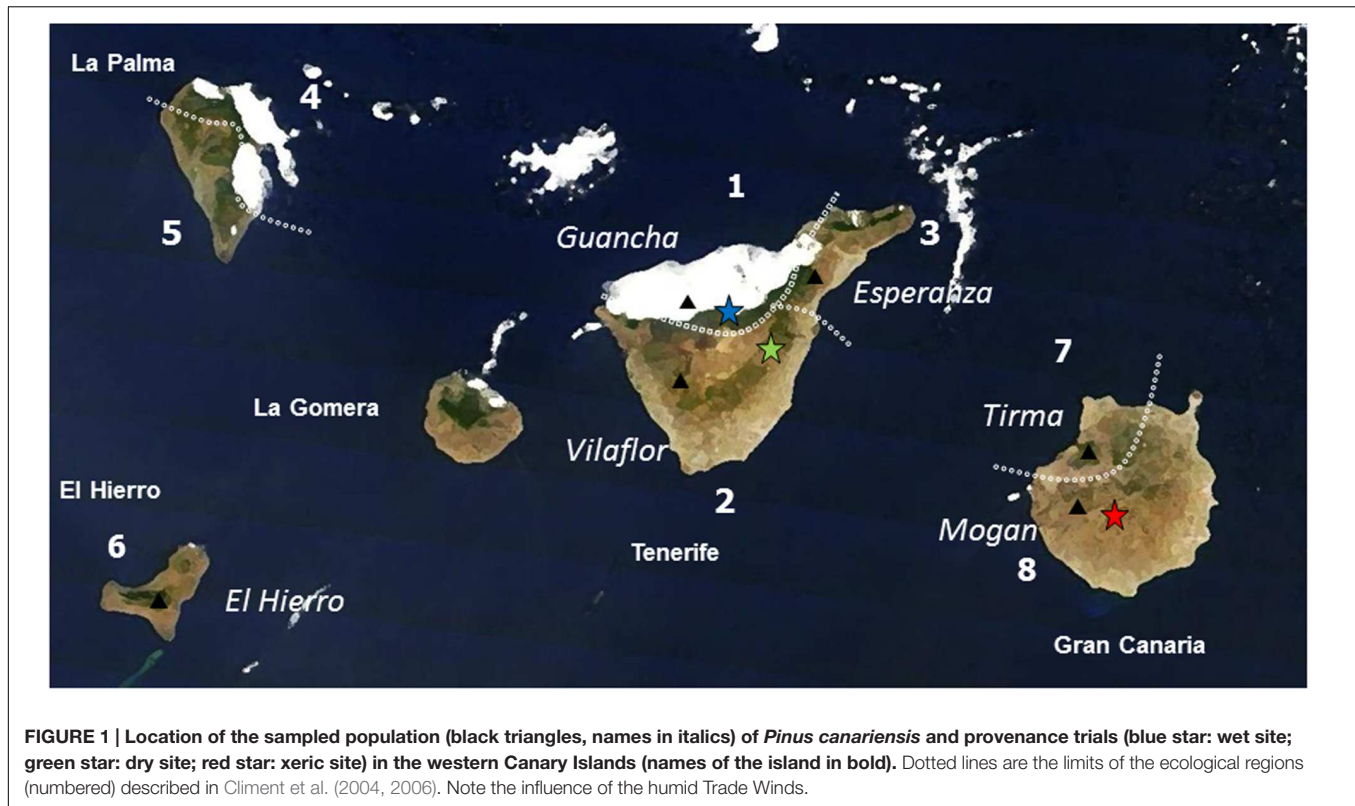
La Palma

4

5

1

Guancha

3

Esperanza

La Gomera

7

Tirma

Vilaflor

El Hierro

2

Mogan

6

Tenerife

8

El Hierro

Gran Canaria

**FIGURE 1 | Location of the sampled population (black triangles, names in italics) of *Pinus canariensis* and provenance trials (blue star: wet site; green star: dry site; red star: xeric site) in the western Canary Islands (names of the island in bold).** Dotted lines are the limits of the ecological regions (numbered) described in Climent et al. (2004, 2006). Note the influence of the humid Trade Winds.